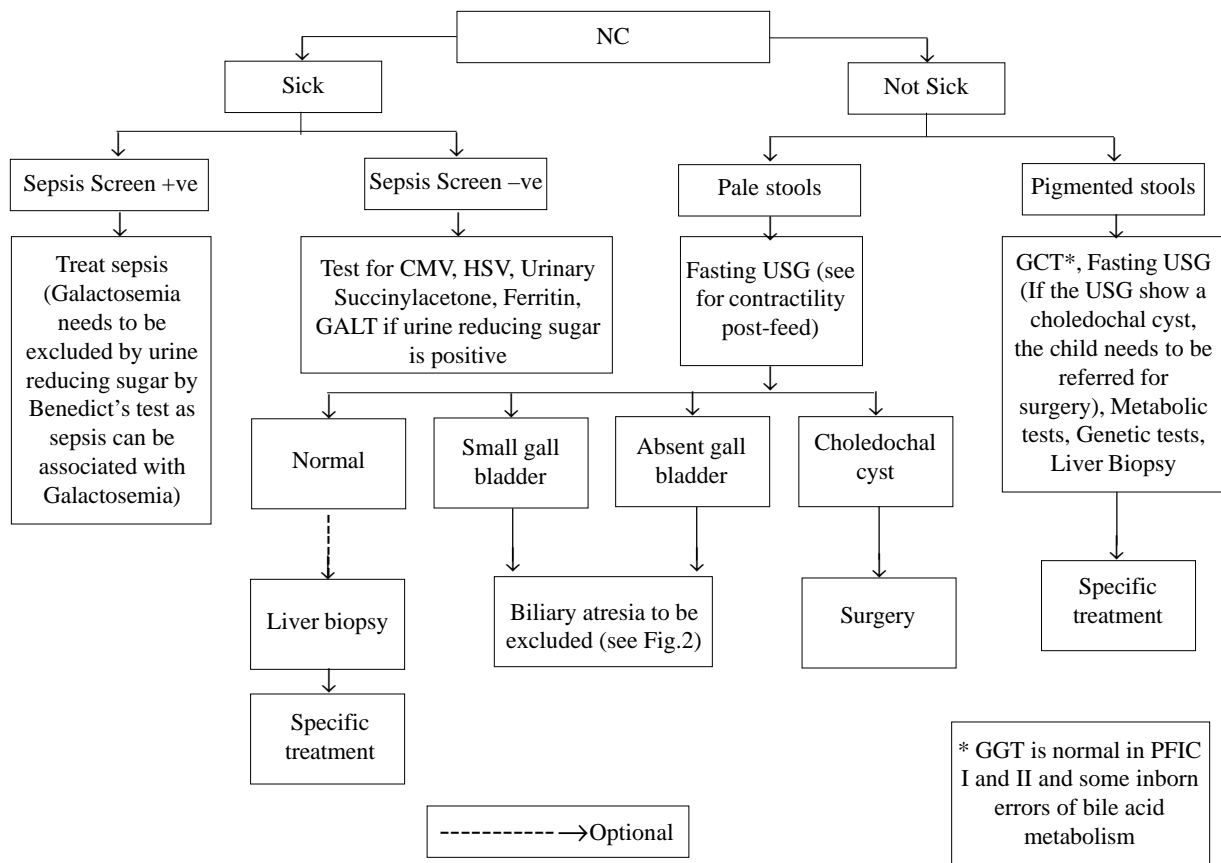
NC

Sick

Not Sick

Sepsis Screen +ve

Sepsis Screen –ve

Pale stools

Pigmented stools

Treat sepsis (Galactosemia needs to be excluded by urine reducing sugar by Benedict's test as sepsis can be associated with Galactosemia)

Test for CMV, HSV, Urinary Succinylacetone, Ferritin, GALT if urine reducing sugar is positive

Fasting USG (see for contractility post-feed)

GCT*, Fasting USG (If the USG show a choledochal cyst, the child needs to be referred for surgery), Metabolic tests, Genetic tests, Liver Biopsy

Normal

Small gall bladder

Absent gall bladder

Choledochal cyst

Liver biopsy

Biliary atresia to be excluded (see Fig.2)

Surgery

Specific treatment

Specific treatment

* GGT is normal in PFIC I and II and some inborn errors of bile acid metabolism

Optional